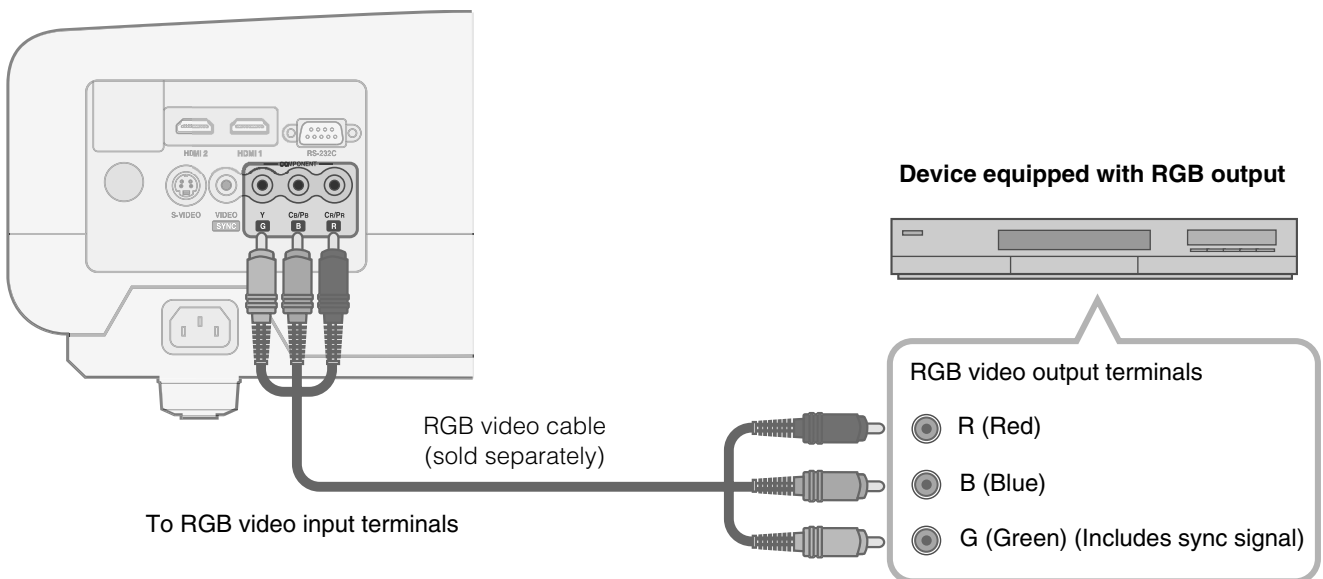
HDMI 2
HDMI 1
RS-232C
COMPONENT
S-VIDEO
VIDEO
SYNC
Y
G
CB/PB
B
CR/PR
R

Device equipped with RGB output

RGB video output terminals

R (Red)

B (Blue)

G (Green) (Includes sync signal)

RGB video cable
(sold separately)

To RGB video input terminals